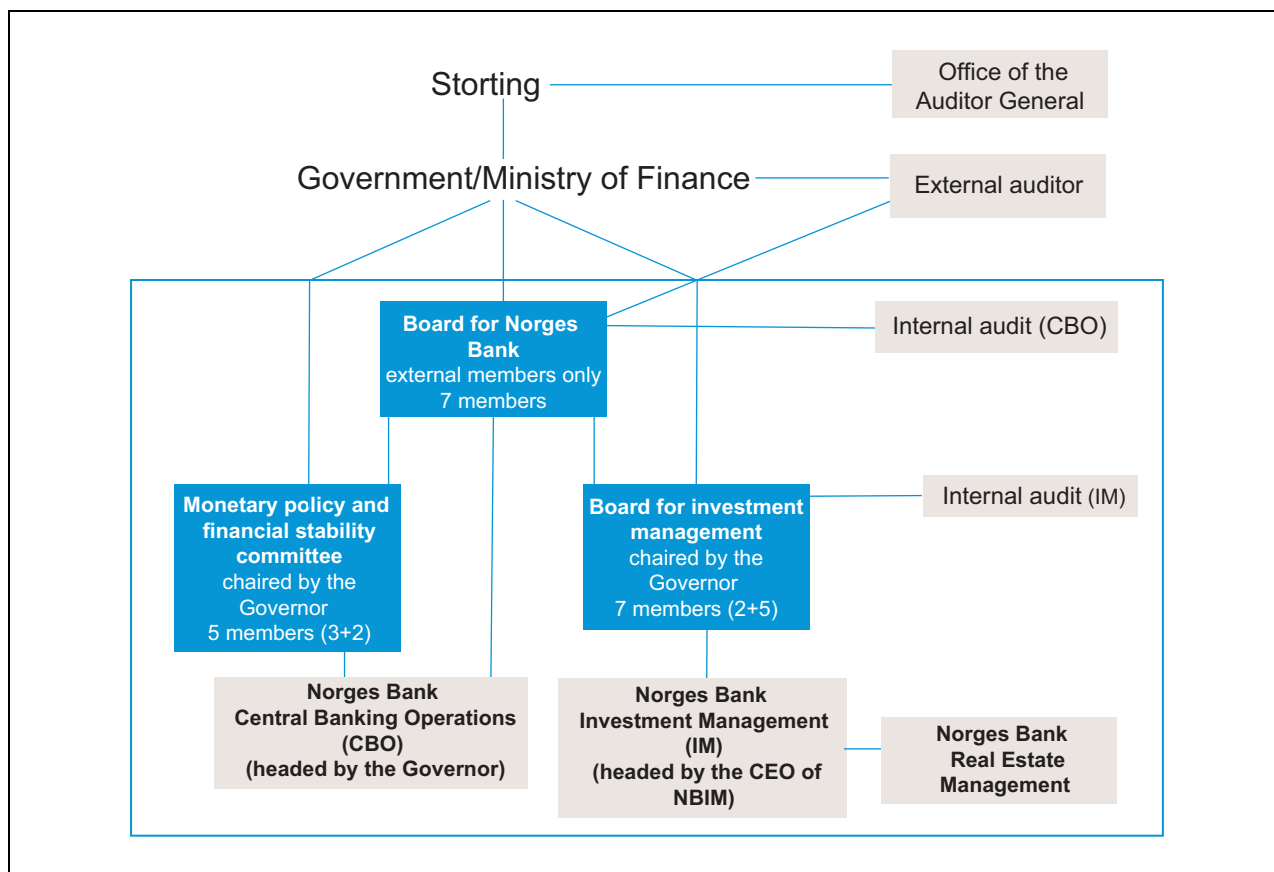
Storting

Office of the Auditor General

Government/Ministry of Finance

External auditor

**Board for Norges Bank**
external members only
7 members

Internal audit (CBO)

**Monetary policy and financial stability committee**
chaired by the Governor
5 members (3+2)

**Board for investment management**
chaired by the Governor
7 members (2+5)

Internal audit (IM)

**Norges Bank Central Banking Operations (CBO) (headed by the Governor)**

**Norges Bank Investment Management (IM) (headed by the CEO of NBIM)**

**Norges Bank Real Estate Management**